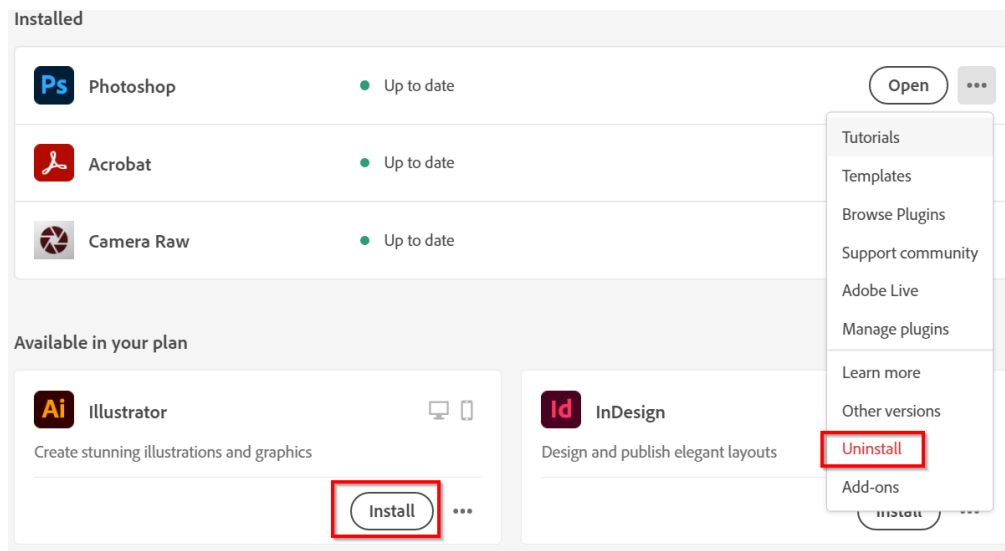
Installed

Ps Photoshop
Up to date
Open
•••

Acrobat
Up to date

Camera Raw
Up to date

Tutorials
Templates
Browse Plugins
Support community
Adobe Live
Manage plugins
Learn more
Other versions
Uninstall
Add-ons

Available in your plan

Ai Illustrator
Create stunning illustrations and graphics
Install
•••

Id InDesign
Design and publish elegant layouts
Install
•••